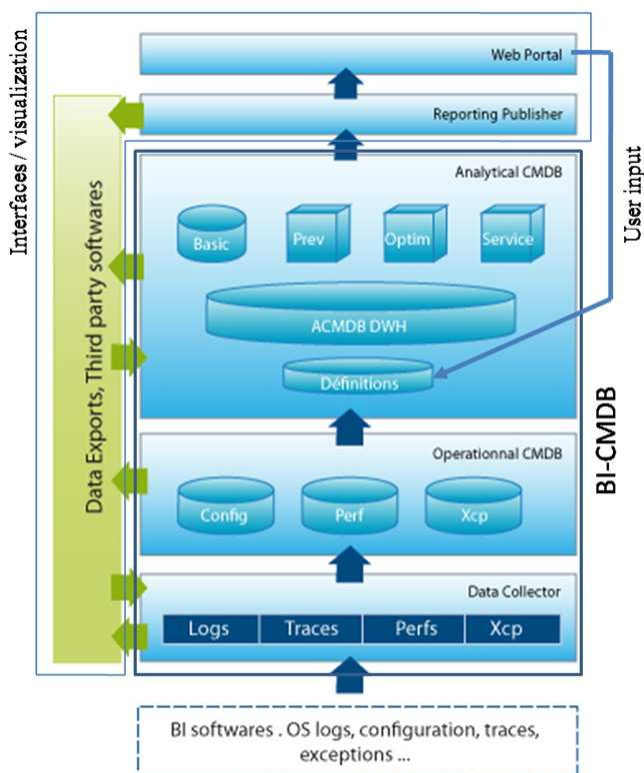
Interfaces / visualization

Web Portal

Reporting Publisher

User input

Data Exports, Third party softwares

Analytical CMDB

Basic

Prev

Optim

Service

ACMDB DWH

Définitions

BI-CMDB

Operationnal CMDB

Config

Perf

Xcp

Data Collector

| Logs | Traces | Perfs | Xcp |
|---|---|---|---|

BI softwares . OS logs, configuration, traces, exceptions ...